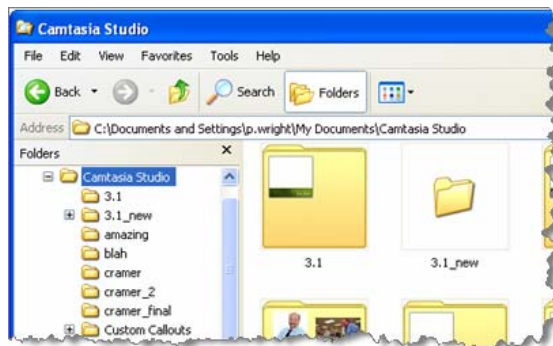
Camtasia Studio

File Edit View Favorites Tools Help

Back Search Folders

Address C:\Documents and Settings\p.wright\My Documents\Camtasia Studio

Folders ×

Camtasia Studio
3.1
3.1_new
amazing
blah
cramer
cramer_2
cramer_final
Custom Callouts

3.1
3.1_new